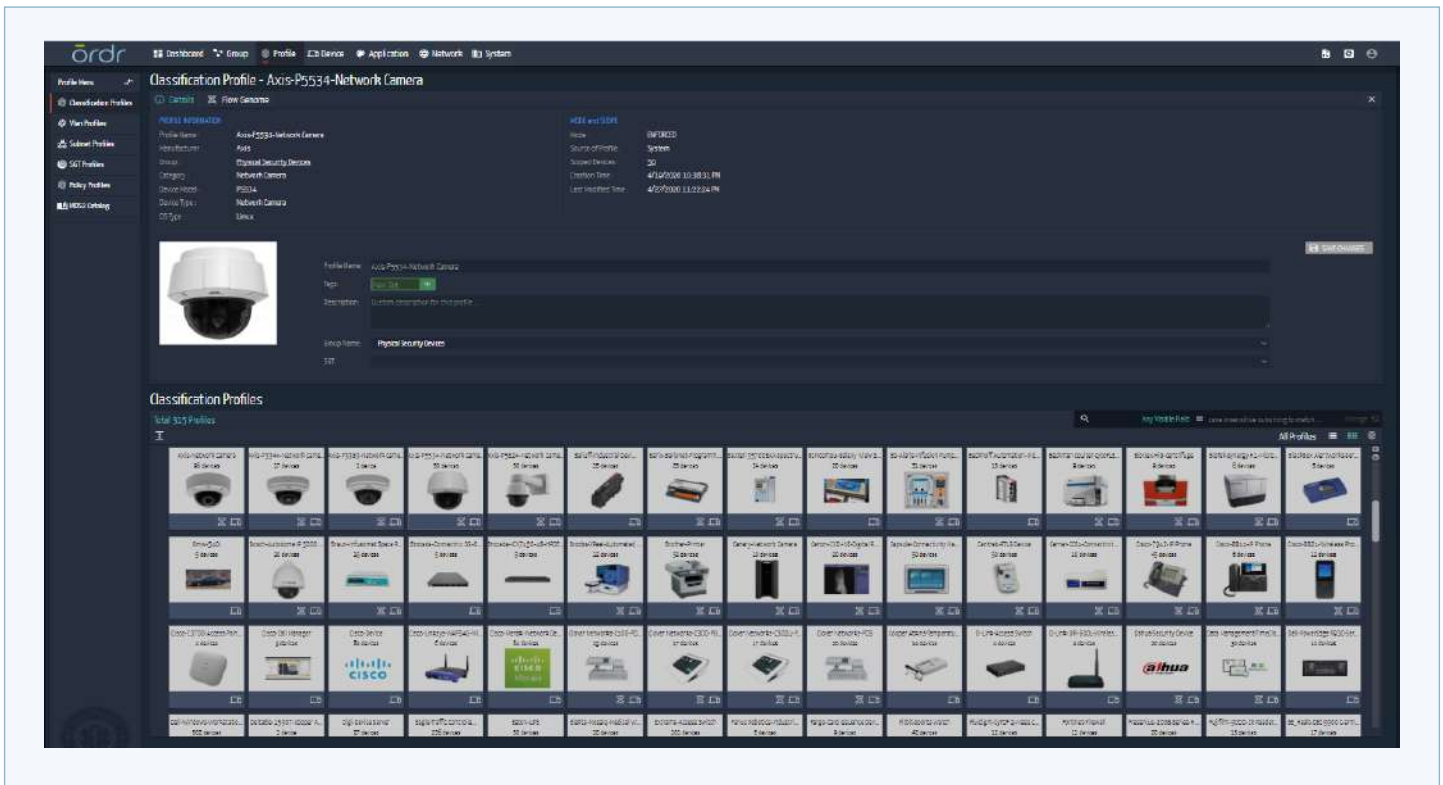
ordr

Dashboard Group Profile Device Application Network System

Profile Menu

Classification Profiles
Vlan Profiles
Subnet Profiles
SGT Profiles
Policy Profiles
MDS2 Catalog

Classification Profile - Axis-P5534-Network Camera

Details Flow Genome

PROFILE INFORMATION

Profile Name: Axis-P5534-Network Camera
Manufacturer: Axis
Group: Physical Security Devices
Category: Network Camera
Device Model: P5534
Device Type: Network Camera
OS Type: Linux

MODE and SCOPE

Mode: ENFORCED
Source of Profile: System
Scoped Devices: 30
Creation Time: 4/10/2020 10:38:51 PM
Last Modified Time: 4/20/2020 11:22:24 PM

SAVE CHANGES

Profile Name: Axis-P5534-Network Camera
Tags:
Description: Custom description for this profile
Group Name: Physical Security Devices
SGT

Classification Profiles

Total 325 Profiles

All Profiles

Axis-Network-Camera 88 devices
Axis-P5534-Network Came... 37 devices
Axis-P3363-Network Came... 1 device
Axis-P5534-Network Came... 30 devices
Axis-P5624-Network Came... 38 devices
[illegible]
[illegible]
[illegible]
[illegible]
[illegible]
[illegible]
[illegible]
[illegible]
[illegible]
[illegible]

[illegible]
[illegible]
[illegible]
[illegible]
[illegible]
Brother-Printer 50 devices
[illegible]
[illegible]
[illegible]
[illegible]
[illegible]
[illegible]
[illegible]
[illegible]

Cisco-Device
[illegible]
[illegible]
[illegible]
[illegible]
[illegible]
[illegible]
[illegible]
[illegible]
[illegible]
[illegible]
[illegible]

cisco
CISCO
alhua

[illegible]